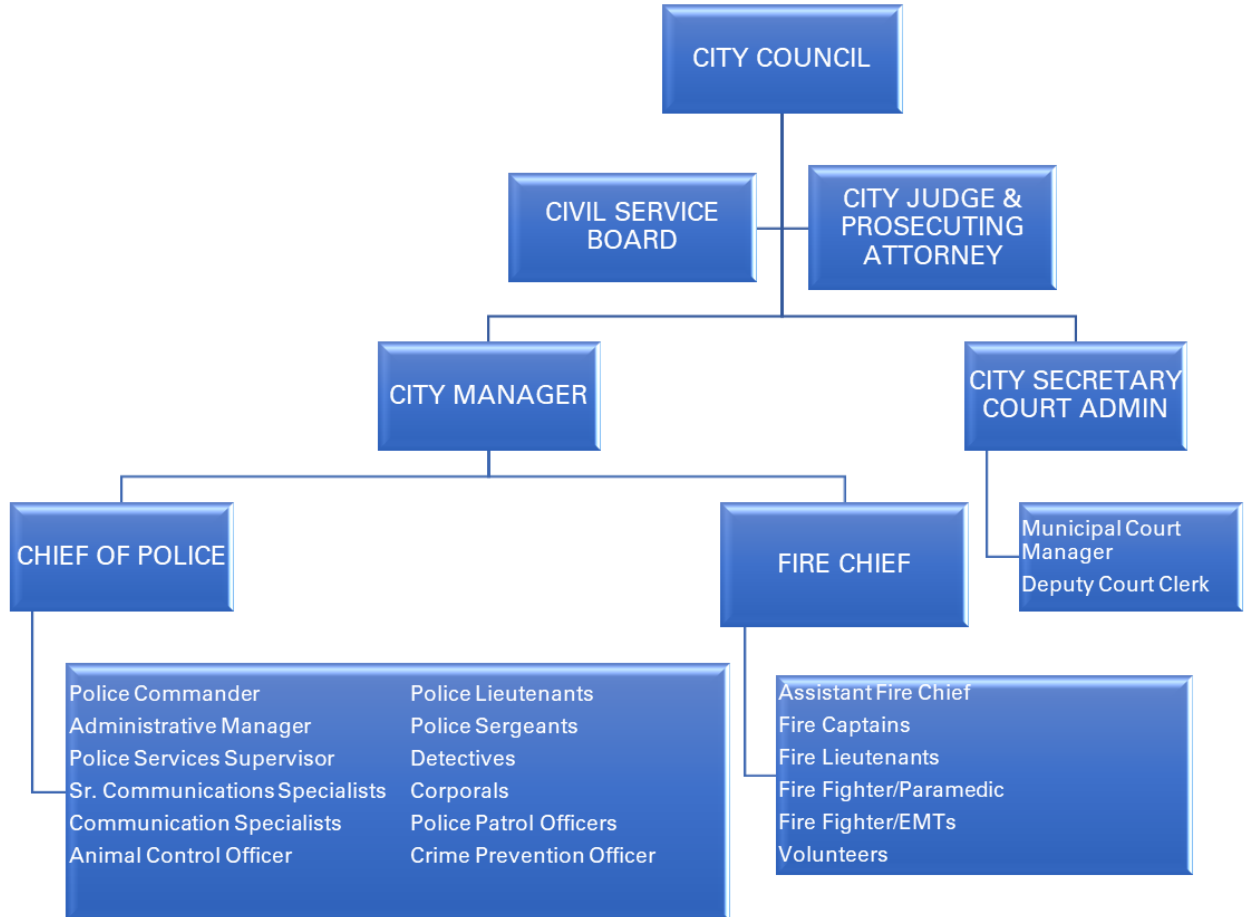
CITY COUNCIL

CIVIL SERVICE BOARD

CITY JUDGE & PROSECUTING ATTORNEY

CITY MANAGER

CITY SECRETARY COURT ADMIN

CHIEF OF POLICE

FIRE CHIEF

Municipal Court Manager
Deputy Court Clerk

Police Commander
Administrative Manager
Police Services Supervisor
Sr. Communications Specialists
Communication Specialists
Animal Control Officer

Police Lieutenants
Police Sergeants
Detectives
Corporals
Police Patrol Officers
Crime Prevention Officer

Assistant Fire Chief
Fire Captains
Fire Lieutenants
Fire Fighter/Paramedic
Fire Fighter/EMTs
Volunteers